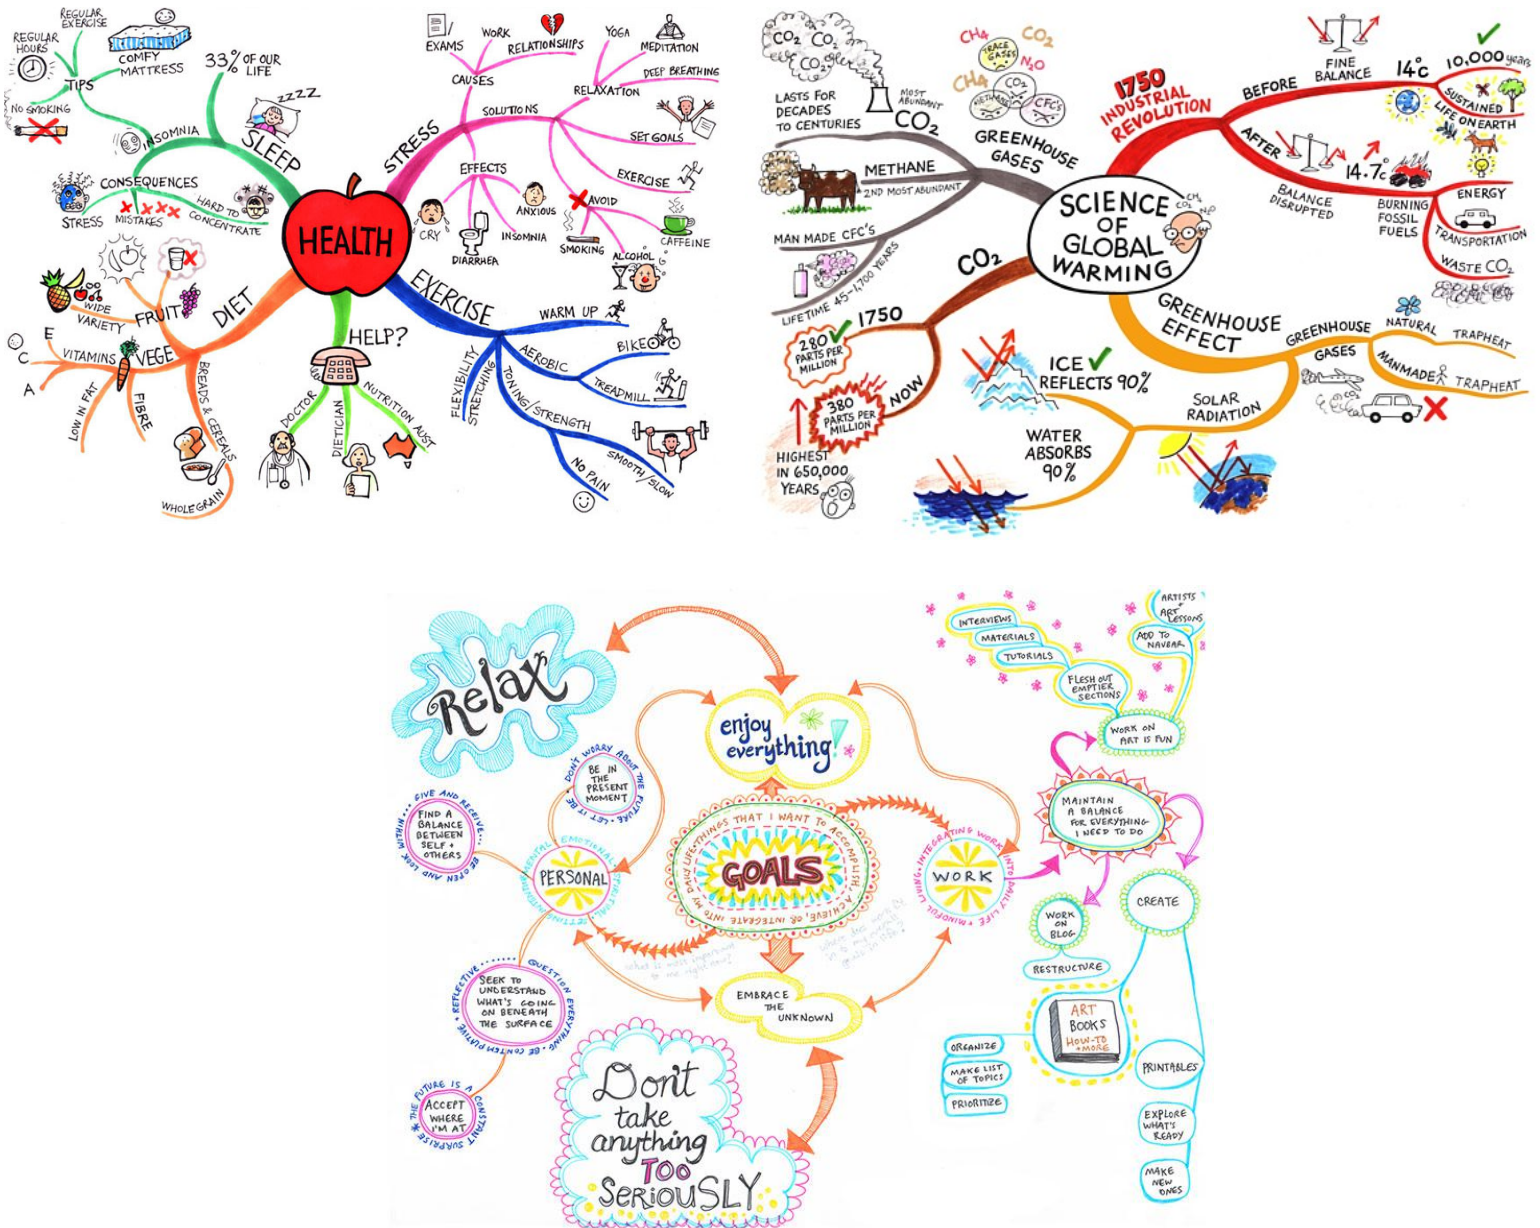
HEALTH

SLEEP
33% OF OUR LIFE
ZZZZ
TIPS
REGULAR EXERCISE
REGULAR HOURS
COMFY MATTRESS
NO SMOKING
INSOMNIA
CONSEQUENCES
STRESS
MISTAKES
HARD TO CONCENTRATE

STRESS
CAUSES
EXAMS
WORK
RELATIONSHIPS
SOLUTIONS
RELAXATION
YOGA
MEDITATION
DEEP BREATHING
SET GOALS
EXERCISE
AVOID
CAFFEINE
ALCOHOL
SMOKING
EFFECTS
CRY
DIARRHEA
INSOMNIA
ANXIOUS

DIET
FRUIT
WIDE VARIETY
VEGE
VITAMINS
C
E
A
FIBRE
LOW IN FAT
BREADS & CEREALS
WHOLEGRAIN

HELP?
DOCTOR
DIETICIAN
NUTRITION AUST

EXERCISE
WARM UP
AEROBIC
BIKE
TREADMILL
TONING/STRENGTH
SMOOTH/SLOW
NO PAIN
FLEXIBILITY
STRETCHING

SCIENCE OF GLOBAL WARMING

GREENHOUSE GASES
$CO_2$ $CO_2$ $CO_2$
LASTS FOR DECADES TO CENTURIES
MOST ABUNDANT
$CO_2$
$CH_4$ $CO_2$ TRACE GASES $N_2O$ $CH_4$ $CO_2$ METHANE CFC'S
METHANE
2ND MOST ABUNDANT
MAN MADE CFC'S
LIFETIME 45-1,700 YEARS

$CO_2$
1750
280 PARTS PER MILLION
NOW
380 PARTS PER MILLION
HIGHEST IN 650,000 YEARS

1750 INDUSTRIAL REVOLUTION
BEFORE
FINE BALANCE
14°c
10,000 years
SUSTAINED LIFE ON EARTH
AFTER
BALANCE DISRUPTED
14.7°c
BURNING FOSSIL FUELS
ENERGY
TRANSPORTATION
WASTE $CO_2$

GREENHOUSE EFFECT
GREENHOUSE GASES
NATURAL
TRAPHEAT
MANMADE
TRAPHEAT
SOLAR RADIATION
ICE
REFLECTS 90%
WATER ABSORBS 90%

Relax
enjoy everything!
GOALS
THINGS THAT I WANT TO ACCOMPLISH, ACHIEVE, & INTEGRATE INTO MY DAILY LIFE
PERSONAL
MENTAL EMOTIONAL SPIRITUAL
BE IN THE PRESENT MOMENT
DON'T WORRY ABOUT THE FUTURE • LET IT BE
FIND A BALANCE BETWEEN SELF + OTHERS
GIVE AND RECEIVE • BE OPEN AND LOOK WITHIN
SEEK TO UNDERSTAND WHAT'S GOING ON BENEATH THE SURFACE
REFLECTIVE • QUESTION EVERYTHING • BE CONTEMPLATIVE
ACCEPT WHERE I'M AT
THE FUTURE IS A CONSTANT SURPRISE
EMBRACE THE UNKNOWN
Don't take anything TOO SERIOUSLY
WORK
INTEGRATING WORK INTO DAILY LIFE • MINDFUL LIVING
MAINTAIN A BALANCE FOR EVERYTHING I NEED TO DO
WORK ON ART IS FUN
FLESH OUT EMPTIER SECTIONS
TUTORIALS
MATERIALS
INTERVIEWS
ADD TO NAVBAR
ARTISTS
ART LESSONS
WORK ON BLOG
RESTRUCTURE
ORGANIZE
MAKE LIST OF TOPICS
PRIORITIZE
ART BOOKS HOW-TO +MORE
CREATE
PRINTABLES
EXPLORE WHAT'S READY
MAKE NEW ONES